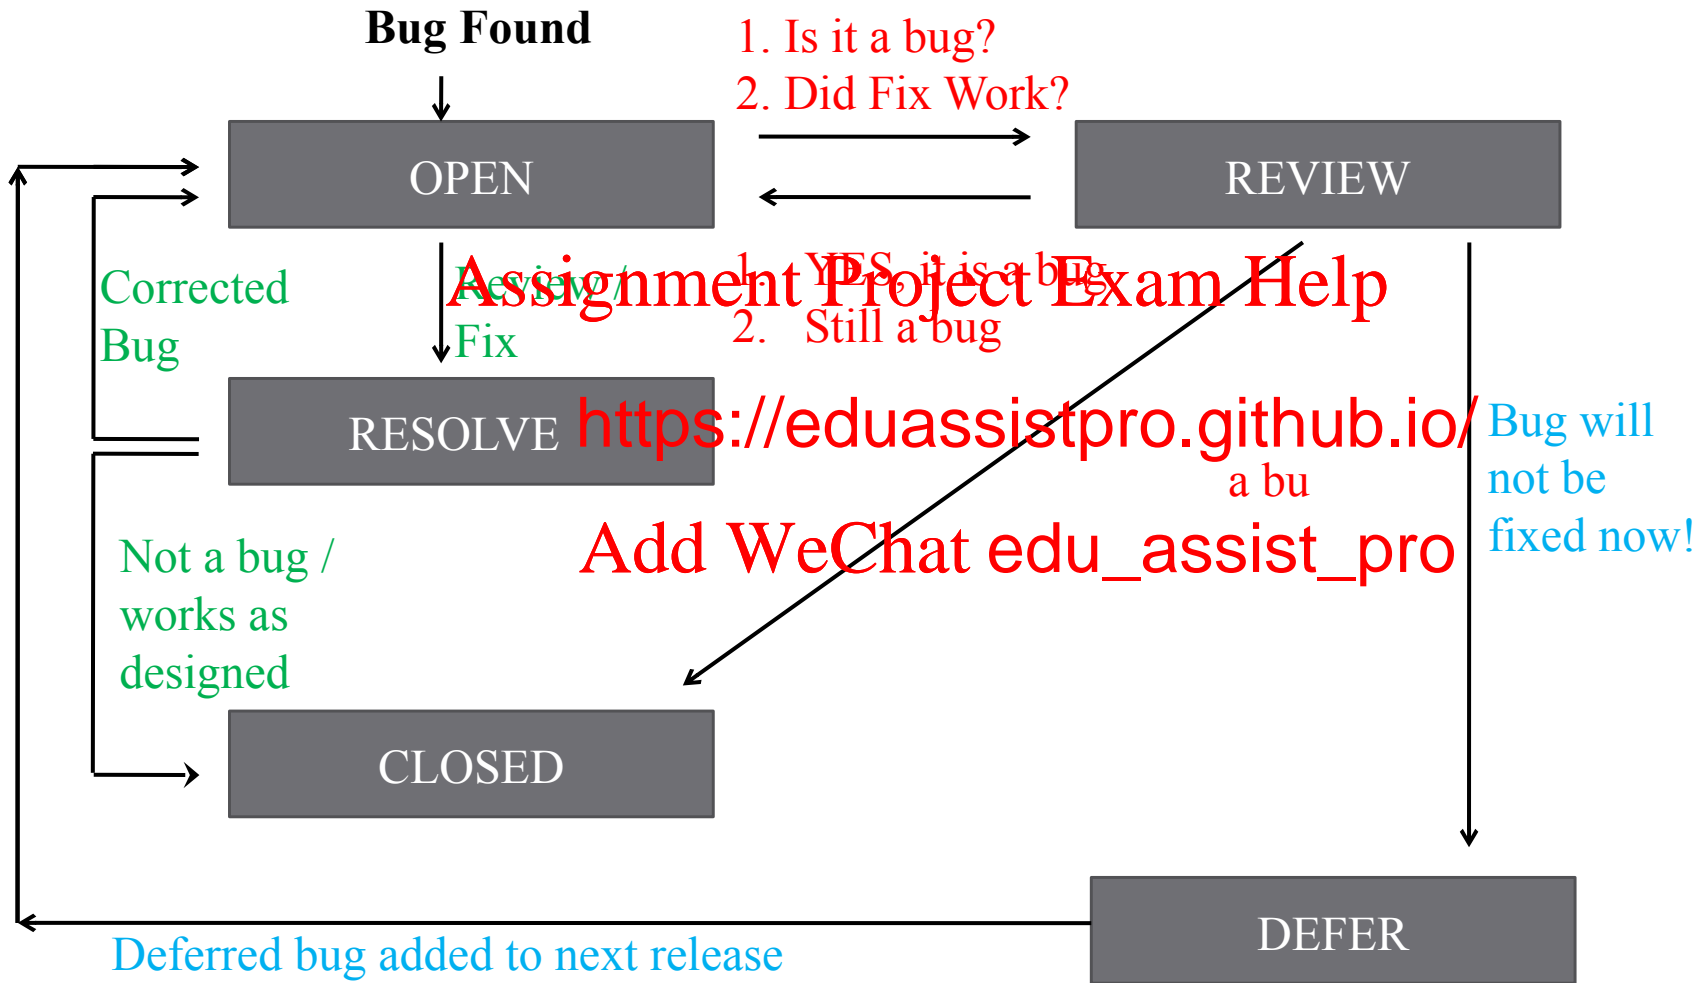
Bug Found

1. Is it a bug?
2. Did Fix Work?

OPEN

REVIEW

Corrected Bug

Review / Fix

1. YES, it is a bug
2. Still a bug

Assignment Project Exam Help

RESOLVE

https://eduassistpro.github.io/

a bu

Bug will not be fixed now!

Not a bug / works as designed

Add WeChat edu_assist_pro

CLOSED

DEFER

Deferred bug added to next release